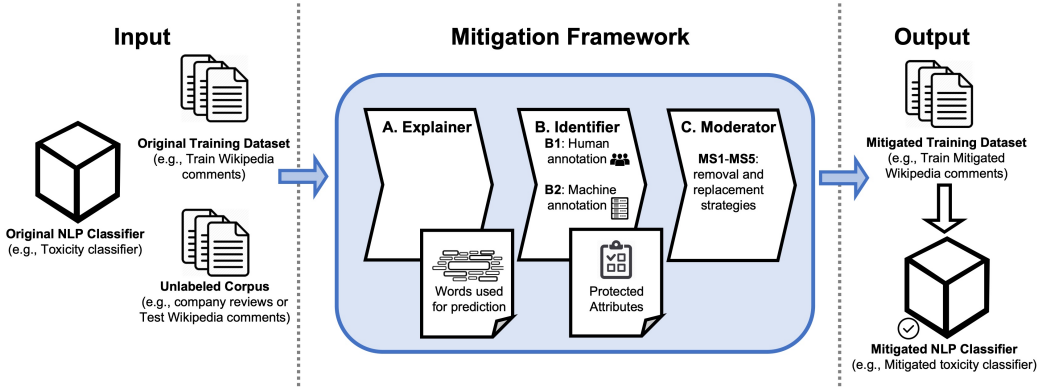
Input

Original Training Dataset
(e.g., Train Wikipedia comments)

Original NLP Classifier
(e.g., Toxicity classifier)

Unlabeled Corpus
(e.g., company reviews or Test Wikipedia comments)

Mitigation Framework

A. Explainer

Words used for prediction

B. Identifier

B1: Human annotation

B2: Machine annotation

Protected Attributes

C. Moderator

MS1-MS5: removal and replacement strategies

Output

Mitigated Training Dataset
(e.g., Train Mitigated Wikipedia comments)

Mitigated NLP Classifier
(e.g., Mitigated toxicity classifier)